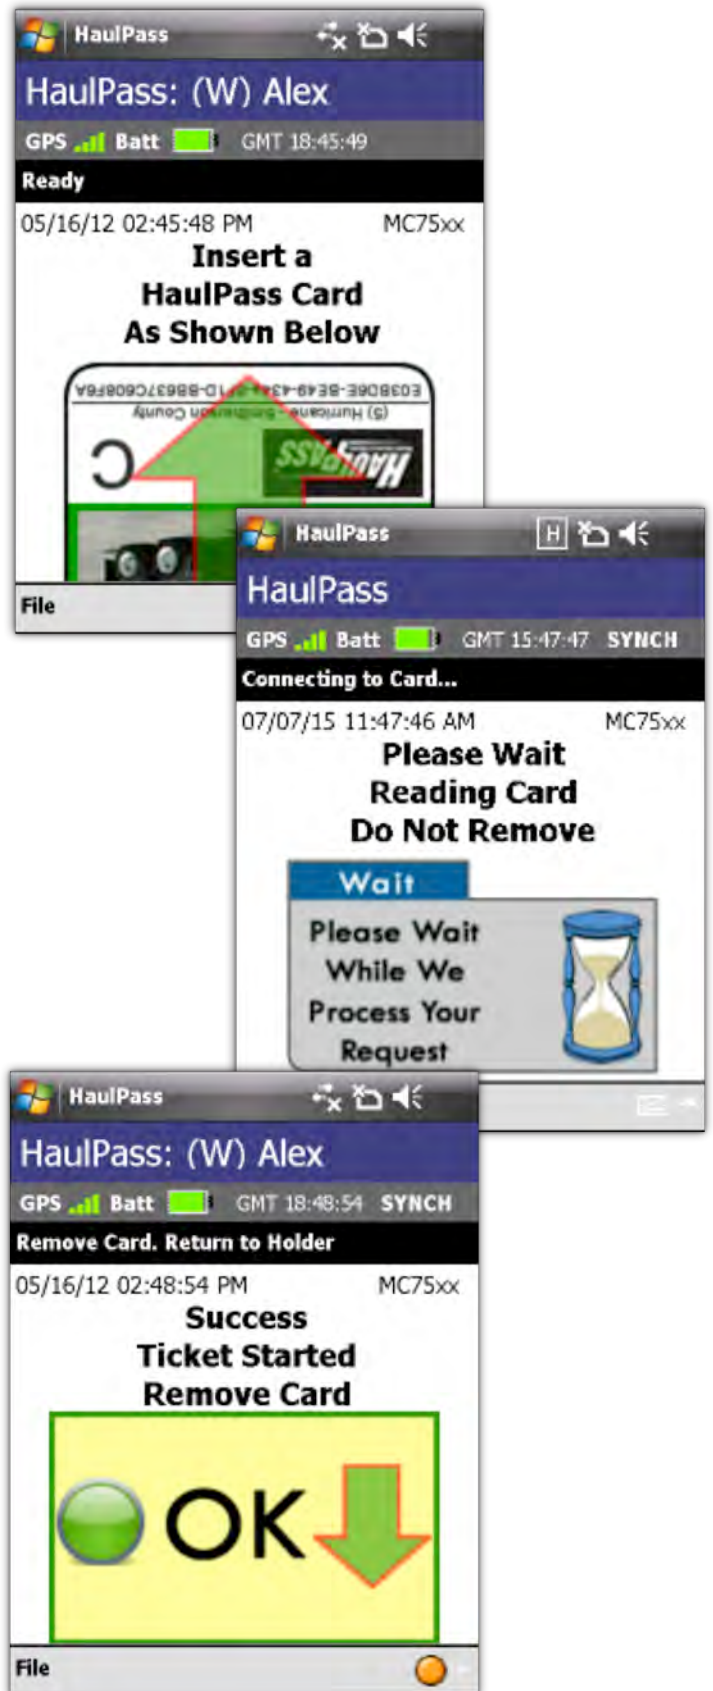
HaulPass

HaulPass: (W) Alex

GPS Batt GMT 18:45:49

Ready

05/16/12 02:45:48 PM MC75xx

Insert a HaulPass Card As Shown Below

File

HaulPass

HaulPass

GPS Batt GMT 15:47:47 SYNCH

Connecting to Card...

07/07/15 11:47:46 AM MC75xx

Please Wait Reading Card Do Not Remove

Wait

Please Wait While We Process Your Request

HaulPass

HaulPass: (W) Alex

GPS Batt GMT 18:48:54 SYNCH

Remove Card. Return to Holder

05/16/12 02:48:54 PM MC75xx

Success Ticket Started Remove Card

OK

File